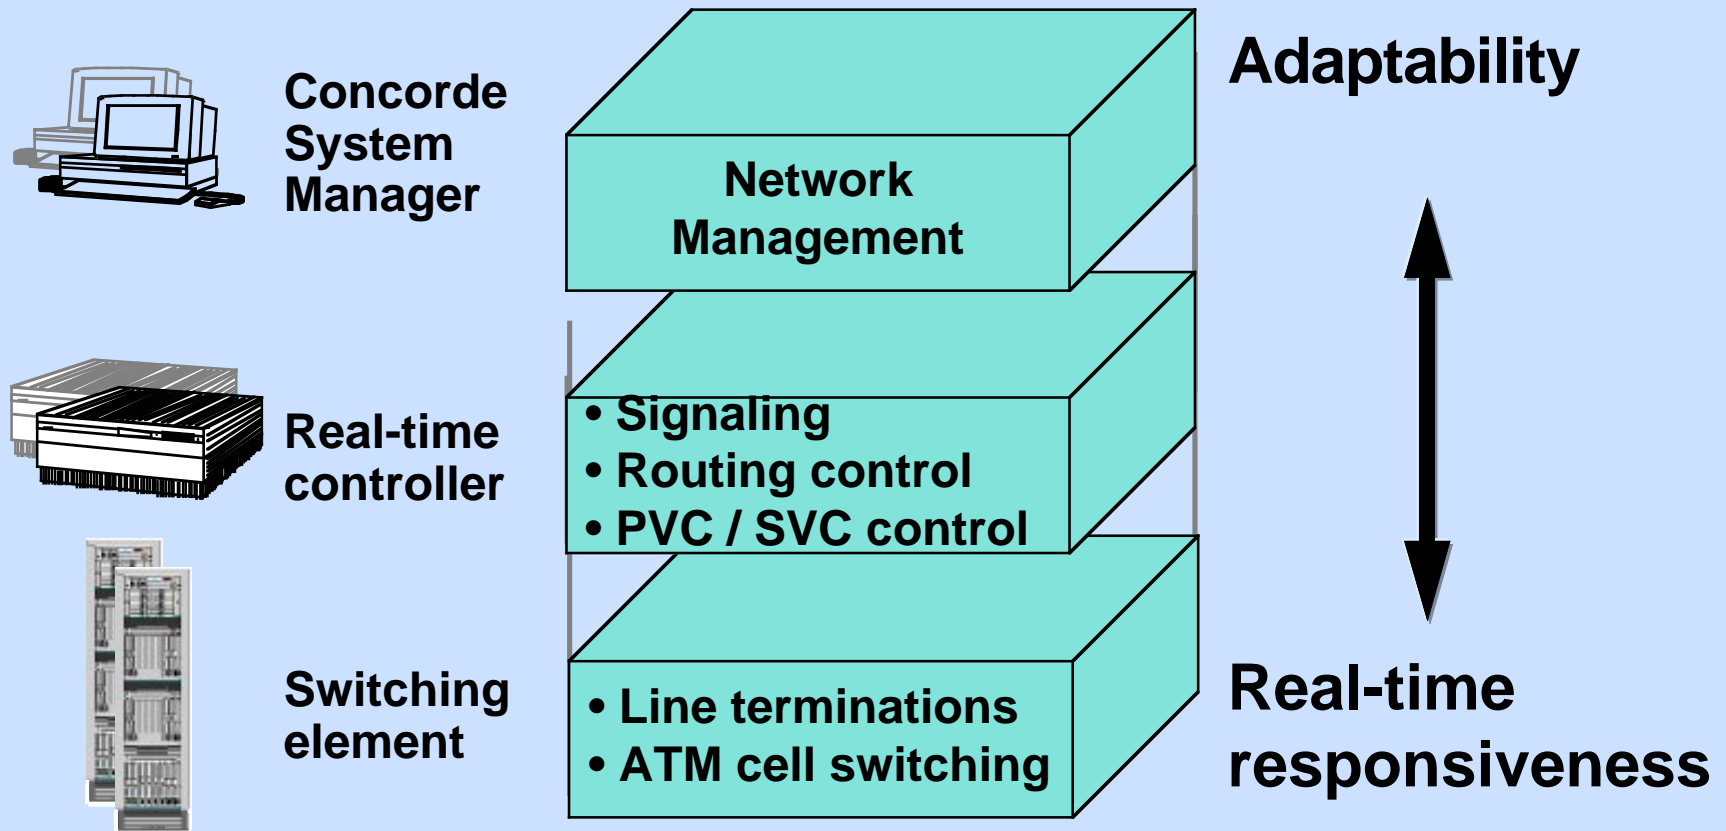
Concorde System Manager

Network Management

Adaptability

Real-time controller

• Signaling
• Routing control
• PVC / SVC control

Switching element

• Line terminations
• ATM cell switching

Real-time responsiveness